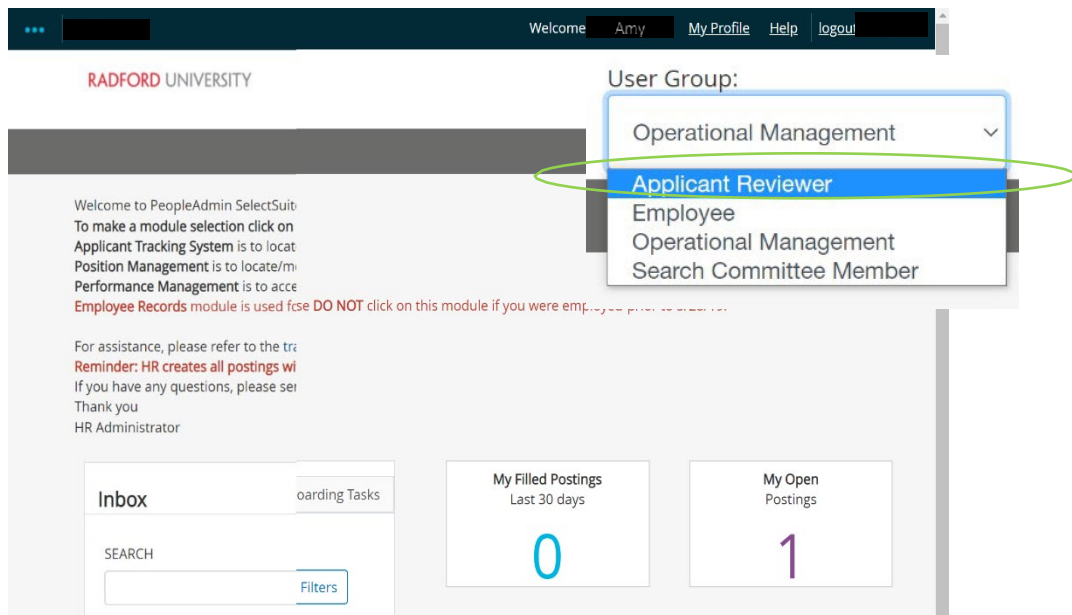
Welcome Amy My Profile Help logout

RADFORD UNIVERSITY

User Group:

Operational Management

Applicant Reviewer
Employee
Operational Management
Search Committee Member

Welcome to PeopleAdmin SelectSuit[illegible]
To make a module selection click on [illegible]
Applicant Tracking System is to locat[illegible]
Position Management is to locate/m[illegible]
Performance Management is to acce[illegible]
Employee Records module is used f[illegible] DO NOT click on this module if you were em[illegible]

For assistance, please refer to the tr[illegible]
Reminder: HR creates all postings wi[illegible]
If you have any questions, please se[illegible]
Thank you
HR Administrator

Inbox

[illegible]oarding Tasks

SEARCH

Filters

My Filled Postings
Last 30 days
0

My Open
Postings
1